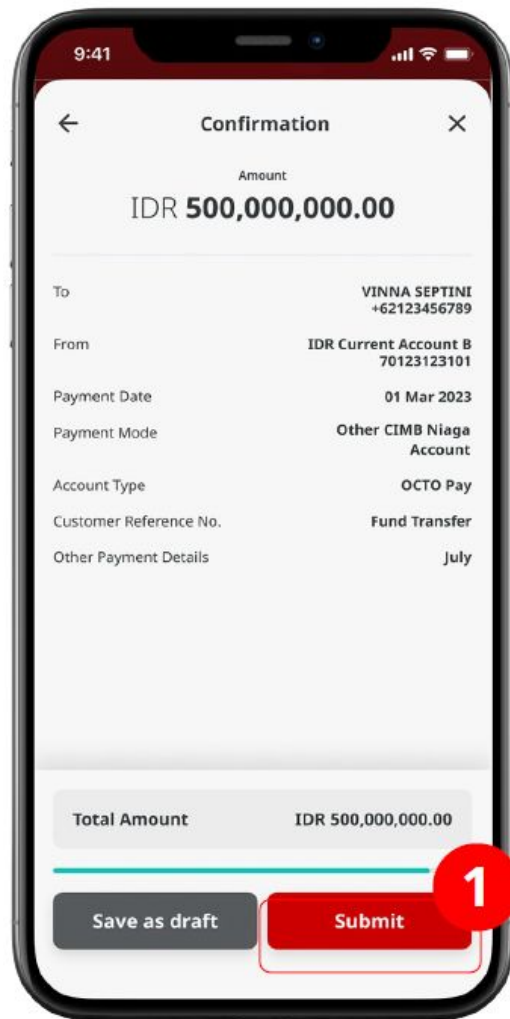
9:41

←
Confirmation
×

Amount
IDR 500,000,000.00

| | |
|---|---|
| To | VINNA SEPTINI +62123456789 |
| From | IDR Current Account B 70123123101 |
| Payment Date | 01 Mar 2023 |
| Payment Mode | Other CIMB Niaga Account |
| Account Type | OCTO Pay |
| Customer Reference No. | Fund Transfer |
| Other Payment Details | July |

Total Amount IDR 500,000,000.00

1

Save as draft
Submit